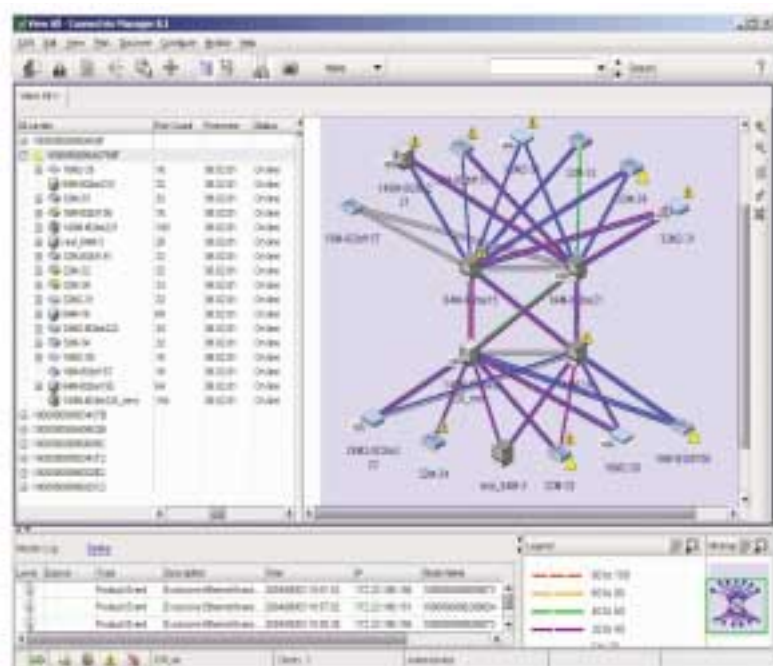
View 49 - Connectrix Manager 9.1

File Edit View Tool Discover Configure Monitor Help

Port Count Firmware Status

Online

Online

Online

Online

Online

Online

Online

Online

Online

Online

Online

Online

Online

Online

Online

Online

Online

Online

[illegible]

Master Log Status

Level Source Type Description Date IP Node Name

Product Event

Product Event

Product Event

Legend

Overview